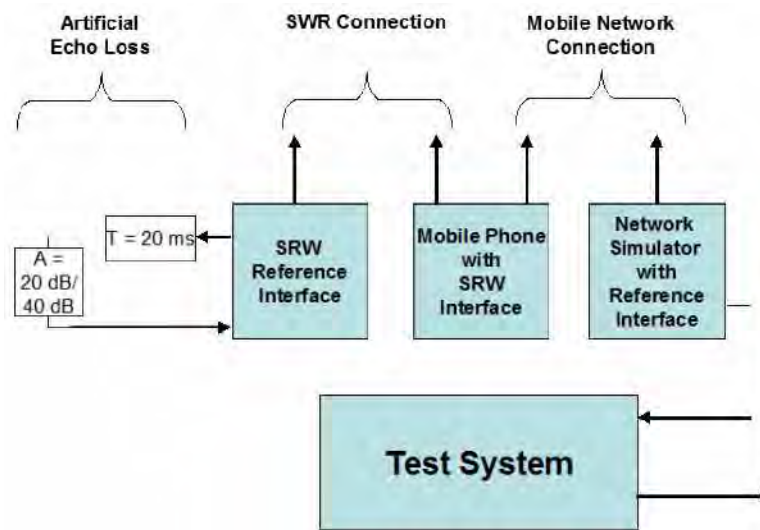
Artificial Echo Loss

SWR Connection

Mobile Network Connection

T = 20 ms

A = 20 dB/ 40 dB

SRW Reference Interface

Mobile Phone with SRW Interface

Network Simulator with Reference Interface

Test System